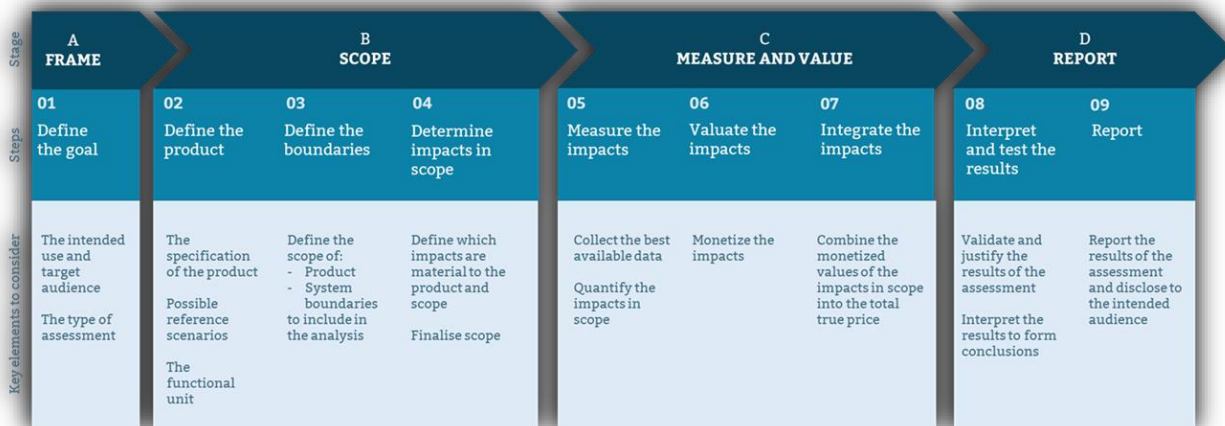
| Stage | A FRAME | B SCOPE | | | C MEASURE AND VALUE | | | D REPORT | |
|---|---|---|---|---|---|---|---|---|---|
| Steps | 01 Define the goal | 02 Define the product | 03 Define the boundaries | 04 Determine impacts in scope | 05 Measure the impacts | 06 Valuate the impacts | 07 Integrate the impacts | 08 Interpret and test the results | 09 Report |
| Key elements to consider | The intended use and target audience<br><br>The type of assessment | The specification of the product<br><br>Possible reference scenarios<br><br>The functional unit | Define the scope of:<br>- Product<br>- System boundaries to include in the analysis | Define which impacts are material to the product and scope<br><br>Finalise scope | Collect the best available data<br><br>Quantify the impacts in scope | Monetize the impacts | Combine the monetized values of the impacts in scope into the total true price | Validate and justify the results of the assessment<br><br>Interpret the results to form conclusions | Report the results of the assessment and disclose to the intended audience |